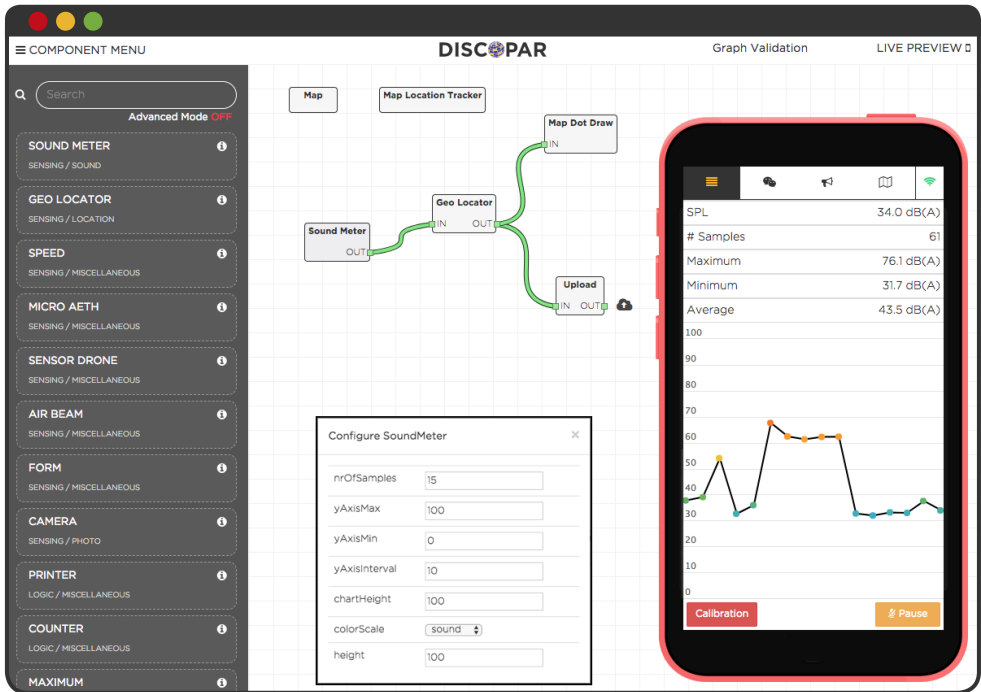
≡ COMPONENT MENU

DISCOPAR

Graph Validation

LIVE PREVIEW ▯

Search

Advanced Mode OFF

SOUND METER
SENSING / SOUND

GEO LOCATOR
SENSING / LOCATION

SPEED
SENSING / MISCELLANEOUS

MICRO AETH
SENSING / MISCELLANEOUS

SENSOR DRONE
SENSING / MISCELLANEOUS

AIR BEAM
SENSING / MISCELLANEOUS

FORM
SENSING / MISCELLANEOUS

CAMERA
SENSING / PHOTO

PRINTER
LOGIC / MISCELLANEOUS

COUNTER
LOGIC / MISCELLANEOUS

MAXIMUM

Map

Map Location Tracker

Map Dot Draw
IN

Geo Locator
IN OUT

Sound Meter
OUT

Upload
IN OUT

Configure SoundMeter

| | |
|---|---|
| nrOfSamples | 15 |
| yAxisMax | 100 |
| yAxisMin | 0 |
| yAxisInterval | 10 |
| chartHeight | 100 |
| colorScale | sound |
| height | 100 |

| | |
|---|---|
| SPL | 34.0 dB(A) |
| # Samples | 61 |
| Maximum | 76.1 dB(A) |
| Minimum | 31.7 dB(A) |
| Average | 43.5 dB(A) |

100
90
80
70
60
50
40
30
20
10
0

Calibration

Pause